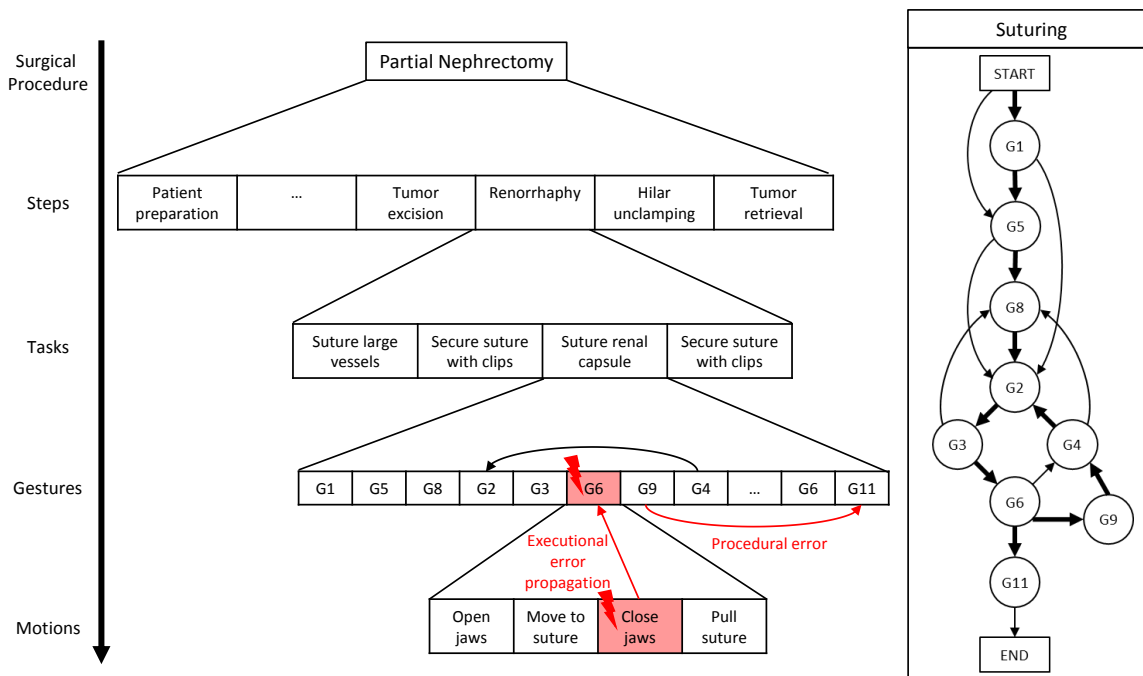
Surgical Procedure

Steps

Tasks

Gestures

Motions

Partial Nephrectomy

| Patient preparation | … | Tumor excision | Renorrhaphy | Hilar unclamping | Tumor retrieval |
|---|---|---|---|---|---|

| Suture large vessels | Secure suture with clips | Suture renal capsule | Secure suture with clips |
|---|---|---|---|

| G1 | G5 | G8 | G2 | G3 | G6 | G9 | G4 | … | G6 | G11 |
|---|---|---|---|---|---|---|---|---|---|---|

Executional error propagation

Procedural error

| Open jaws | Move to suture | Close jaws | Pull suture |
|---|---|---|---|

Suturing

START

G1

G5

G8

G2

G3

G4

G6

G9

G11

END